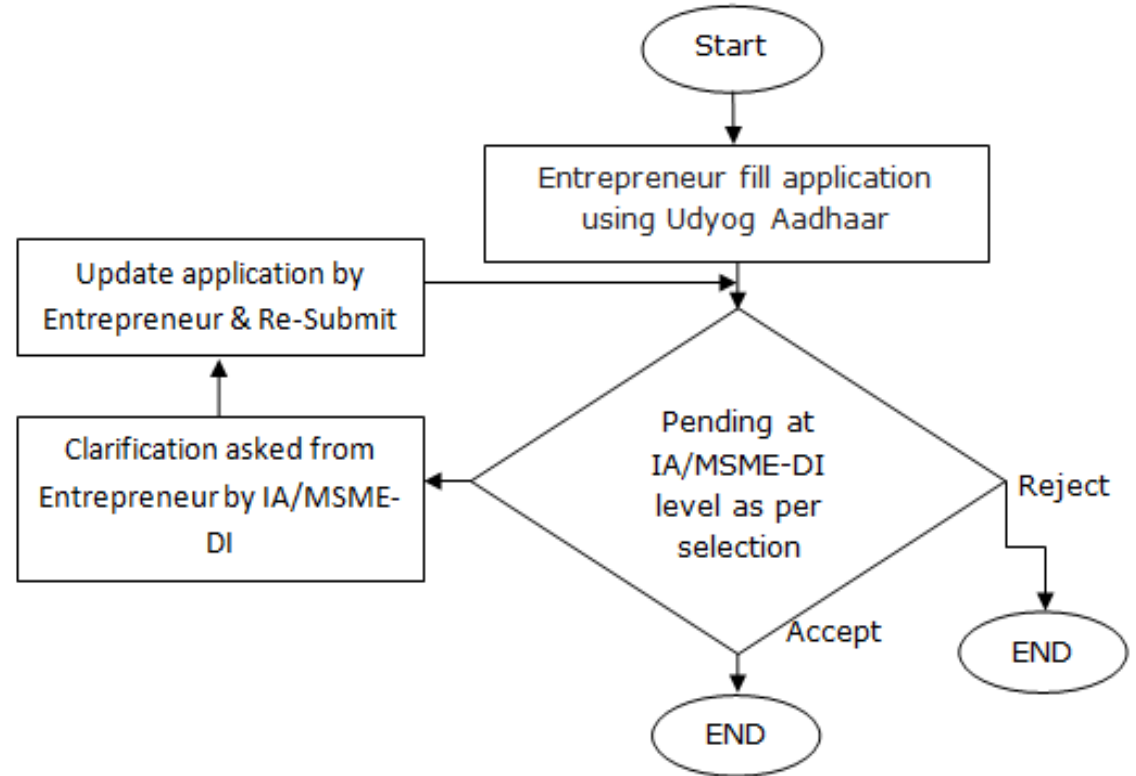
Start

Entrepreneur fill application using Udyog Aadhaar

Update application by Entrepreneur & Re-Submit

Clarification asked from Entrepreneur by IA/MSME-DI

Pending at IA/MSME-DI level as per selection

Reject

END

Accept

END